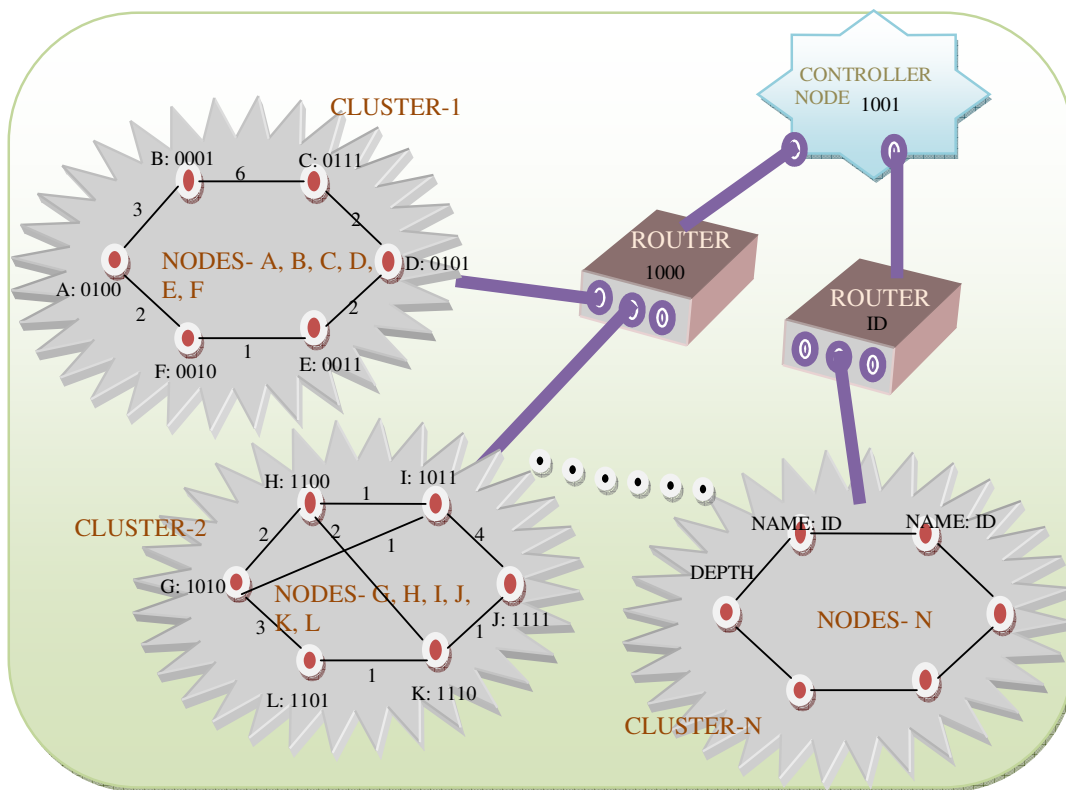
CONTROLLER NODE 1001

CLUSTER-1

B: 0001
6
C: 0111
3
2
NODES- A, B, C, D, E, F
D: 0101
A: 0100
2
2
1
F: 0010
E: 0011

ROUTER
1000

ROUTER
ID

CLUSTER-2

H: 1100
1
I: 1011
2
2
1
4
G: 1010
NODES- G, H, I, J, K, L
3
1
J: 1111
1
L: 1101
K: 1110

NAME: ID
NAME: ID
DEPTH
NODES- N
CLUSTER-N